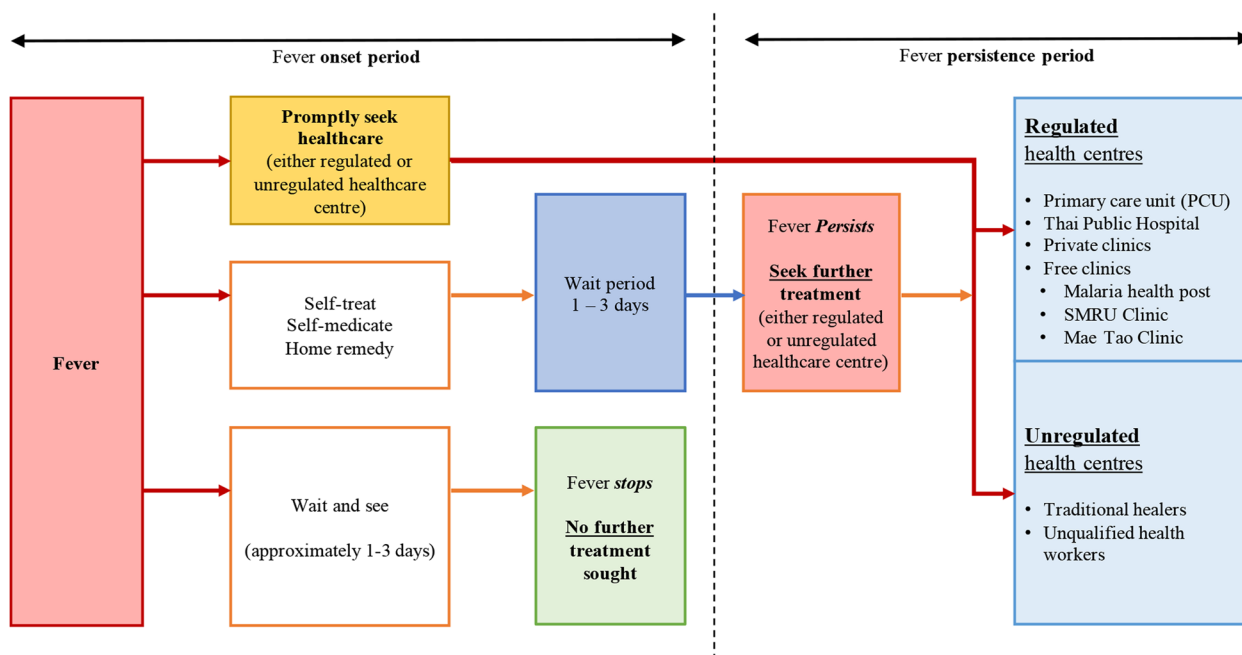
Fever onset period

Fever persistence period

Fever

Promptly seek healthcare
(either regulated or unregulated healthcare centre)

Self-treat
Self-medicate
Home remedy

Wait and see

(approximately 1-3 days)

Wait period
1 – 3 days

Fever stops

No further treatment sought

Fever Persists

Seek further treatment
(either regulated or unregulated healthcare centre)

Regulated
health centres

- Primary care unit (PCU)
- Thai Public Hospital
- Private clinics
- Free clinics
  - Malaria health post
  - SMRU Clinic
  - Mae Tao Clinic

Unregulated
health centres

- Traditional healers
- Unqualified health workers